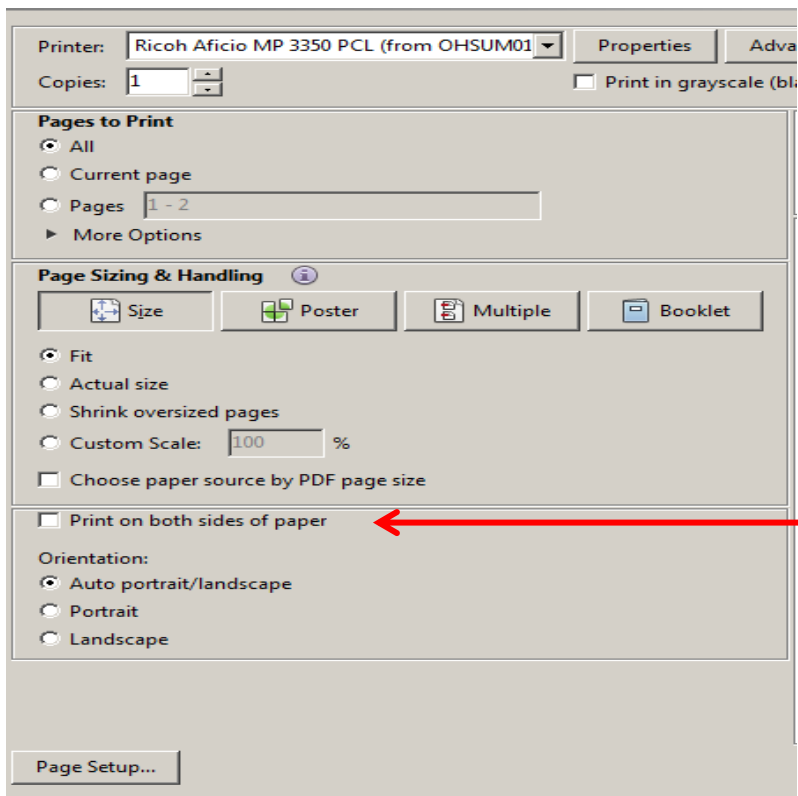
Printer: Ricoh Aficio MP 3350 PCL (from OHSUM01
Properties
Adva

Copies: 1
Print in grayscale (bl

Pages to Print
All
Current page
Pages 1 - 2
More Options

Page Sizing & Handling
Size
Poster
Multiple
Booklet

Fit
Actual size
Shrink oversized pages
Custom Scale: 100 %
Choose paper source by PDF page size

Print on both sides of paper

Orientation:
Auto portrait/landscape
Portrait
Landscape

Page Setup...